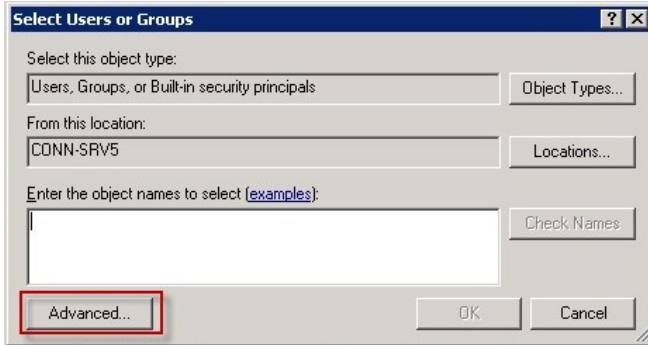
Select Users or Groups

?

Select this object type:

Users, Groups, or Built-in security principals

Object Types...

From this location:

CONN-SRV5

Locations...

Enter the object names to select (examples):

Check Names

Advanced...

OK

Cancel